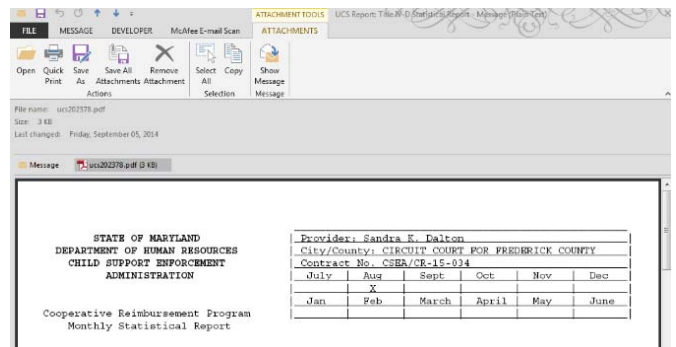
FILE MESSAGE DEVELOPER McAfee E-mail Scan ATTACHMENT TOOLS ATTACHMENTS UCS Report: Title IV-D Statistical Report - Message (Plain Text)

Open Quick Print Save As Save All Attachments Remove Attachment Actions Select All Copy Selection Show Message Message

File name: ucs202378.pdf
Size: 3 KB
Last changed: Friday, September 05, 2014

Message ucs202378.pdf (3 KB)

STATE OF MARYLAND
DEPARTMENT OF HUMAN RESOURCES
CHILD SUPPORT ENFORCEMENT
ADMINISTRATION

Cooperative Reimbursement Program
Monthly Statistical Report

Provider: Sandra K. Dalton
City/County: CIRCUIT COURT FOR FREDERICK COUNTY
Contract No. CSEA/CR-15-034

| July | Aug | Sept | Oct | Nov | Dec |
|---|---|---|---|---|---|
| | X | | | | |
| Jan | Feb | March | April | May | June |
| | | | | | |